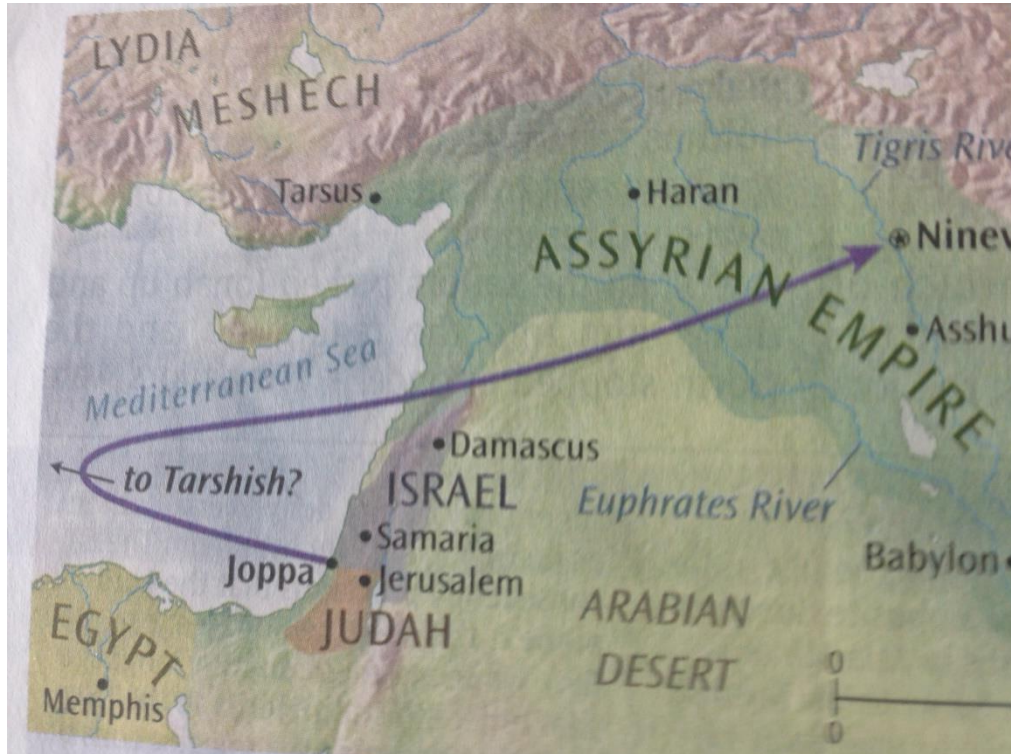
LYDIA
MESHECH
Tarsus
Haran
Tigris Rive
Ninev
ASSYRIAN EMPIRE
Asshu
Mediterranean Sea
Damascus
to Tarshish?
ISRAEL
Euphrates River
Samaria
Joppa
Jerusalem
Babylon
JUDAH
ARABIAN DESERT
EGYPT
Memphis
0
0